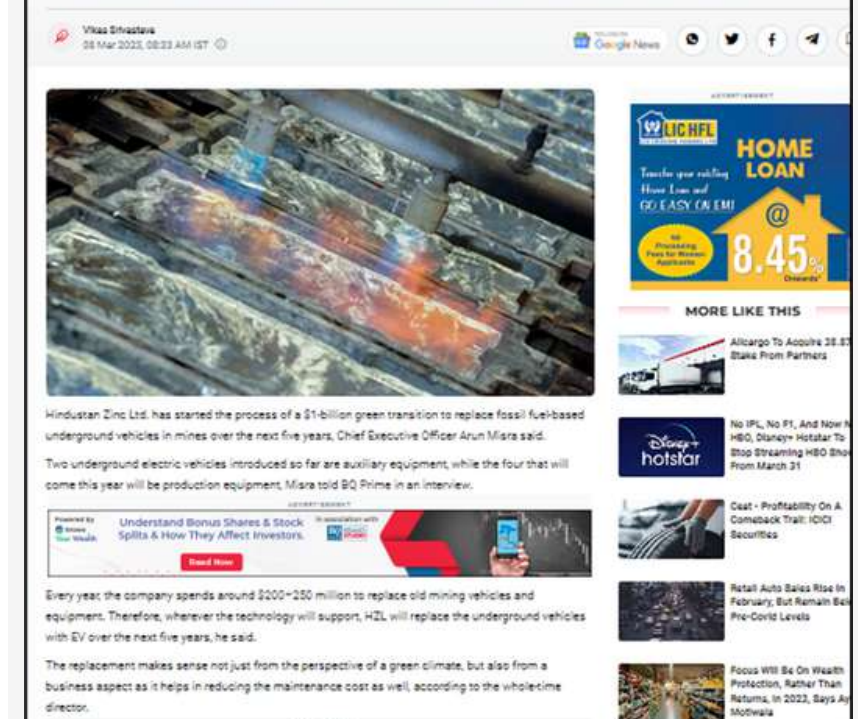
Vikas Srivastava
08 Mar 2023, 08:33 AM IST

Google News

Hindustan Zinc Ltd. has started the process of a $1-billion green transition to replace fossil fuel-based underground vehicles in mines over the next five years, Chief Executive Officer Arun Misra said.

Two underground electric vehicles introduced so far are auxiliary equipment, while the four that will come this year will be production equipment, Misra told BQ Prime in an interview.

ADVERTISEMENT

Understand Bonus Shares & Stock Splits & How They Affect Investors.

Read Now

Every year, the company spends around $200-250 million to replace old mining vehicles and equipment. Therefore, wherever the technology will support, HZL will replace the underground vehicles with EV over the next five years, he said.

The replacement makes sense not just from the perspective of a green climate, but also from a business aspect as it helps in reducing the maintenance cost as well, according to the whole-time director.

ADVERTISEMENT

LIC HFL

HOME LOAN

Transfer your existing Home Loan and GO EASY ON EMI

No Processing Fees for Women Applicants

@ 8.45%

MORE LIKE THIS

Allcargo To Acquire 38.87 Stake From Partners

disney+ hotstar

No IPL, No F1, And Now No HBO, Disney+ Hotstar To Stop Streaming HBO Shows From March 31

Ceat - Profitability On A Comeback Trail: ICICI Securities

Retail Auto Sales Rise In February, But Remain Below Pre-Covid Levels

Focus Will Be On Wealth Protection, Rather Than Returns, In 2023, Says Ay Motwala